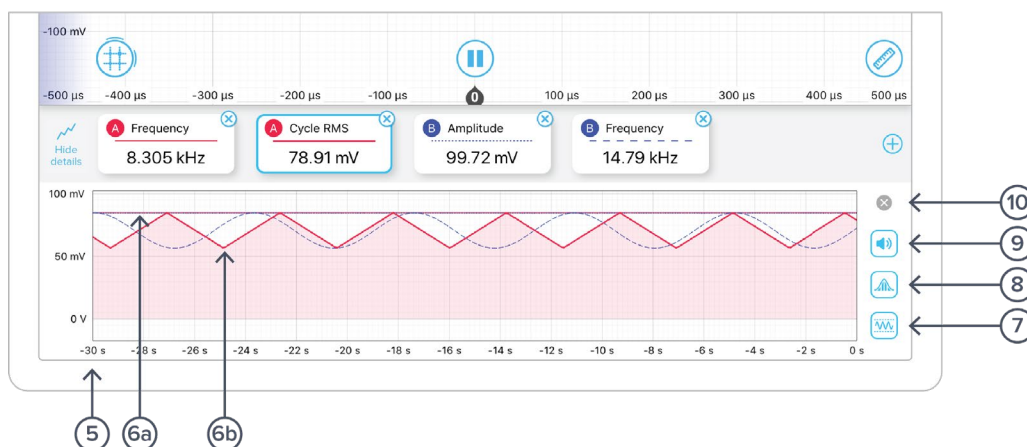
-100 mV

-500 µs
-400 µs
-300 µs
-200 µs
-100 µs
0
100 µs
200 µs
300 µs
400 µs
500 µs

Hide details

A Frequency
8.305 kHz

A Cycle RMS
78.91 mV

B Amplitude
99.72 mV

B Frequency
14.79 kHz

100 mV
50 mV
0 V

-30 s
-28 s
-26 s
-24 s
-22 s
-20 s
-18 s
-16 s
-14 s
-12 s
-10 s
-8 s
-6 s
-4 s
-2 s
0 s

10
9
8
7
5
6a
6b